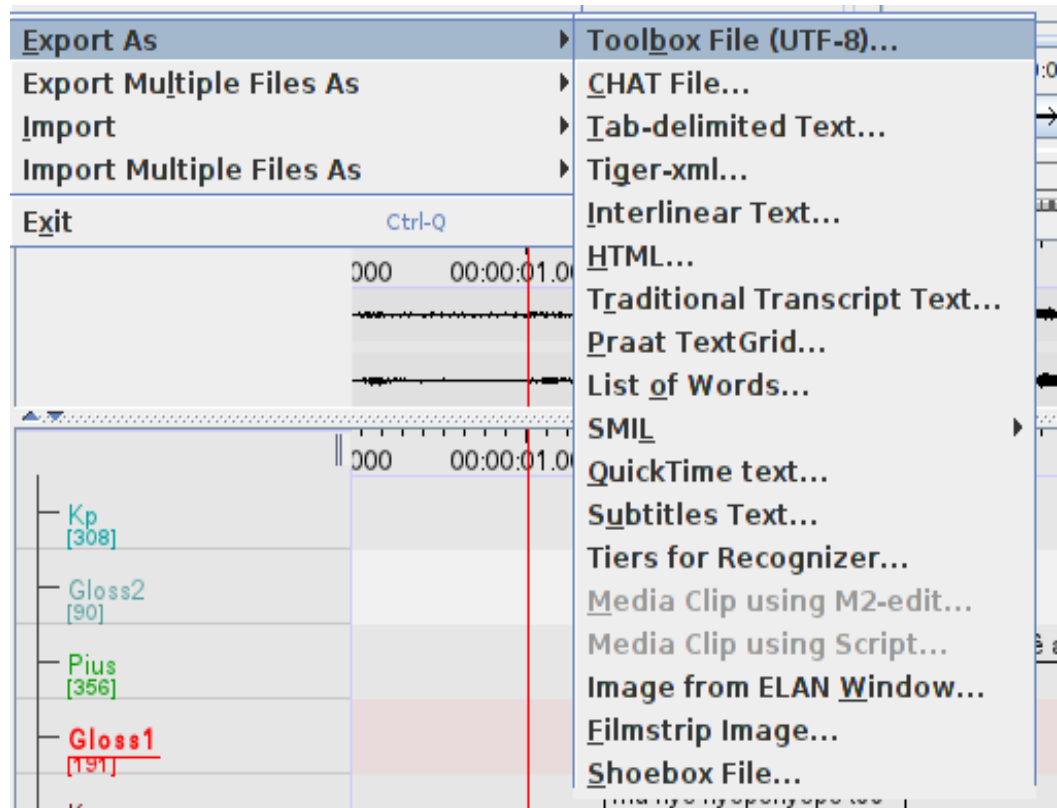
Export As
Export Multiple Files As
Import
Import Multiple Files As
Exit Ctrl-Q

Toolbox File (UTF-8)...
CHAT File...
Tab-delimited Text...
Tiger-xml...
Interlinear Text...
HTML...
Traditional Transcript Text...
Praat TextGrid...
List of Words...
SMIL
QuickTime text...
Subtitles Text...
Tiers for Recognizer...
Media Clip using M2-edit...
Media Clip using Script...
Image from ELAN Window...
Filmstrip Image...
Shoebox File...

000 00:00:01.0
000 00:00:01.0

Kp
[308]
Gloss2
[90]
Pius
[356]
Gloss1
[191]